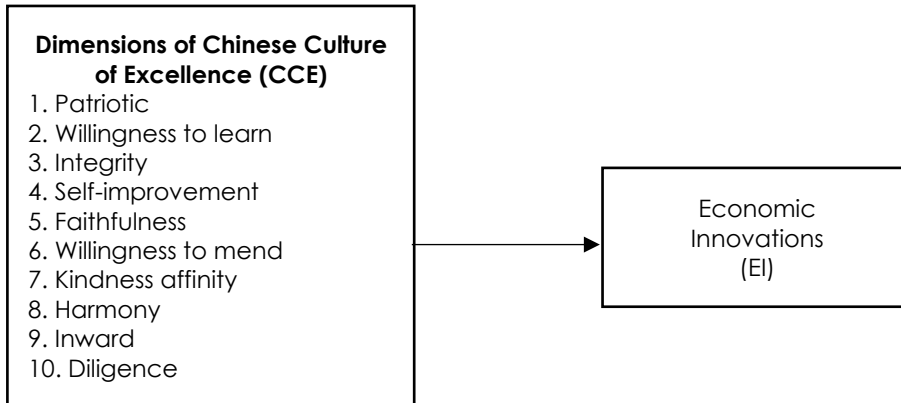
Dimensions of Chinese Culture of Excellence (CCE)
1. Patriotic
2. Willingness to learn
3. Integrity
4. Self-improvement
5. Faithfulness
6. Willingness to mend
7. Kindness affinity
8. Harmony
9. Inward
10. Diligence

Economic Innovations (EI)